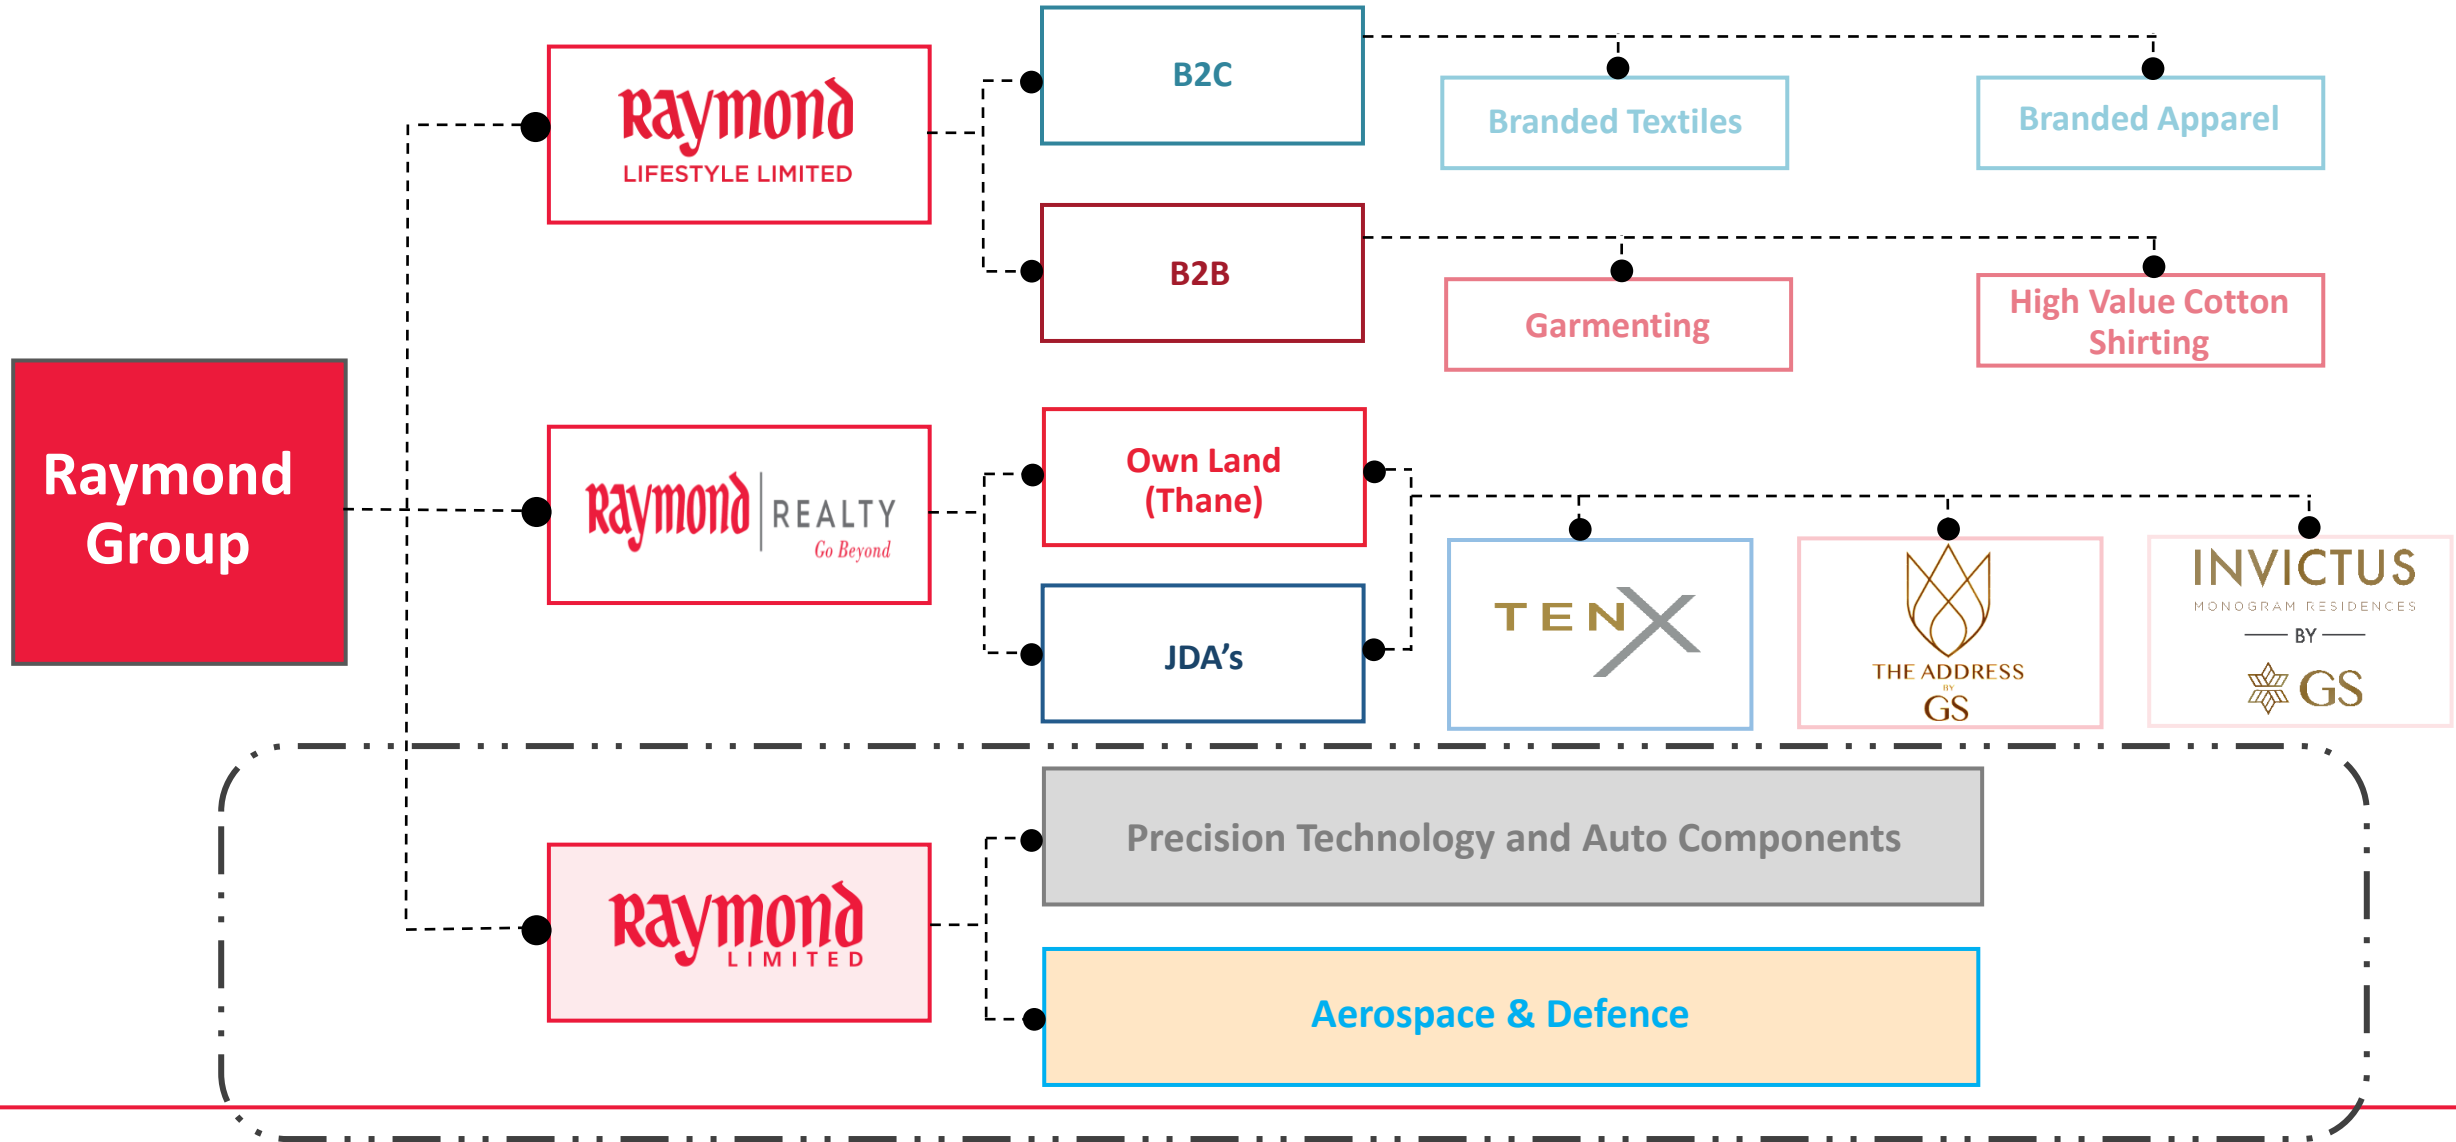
Raymond Group

Raymond LIFESTYLE LIMITED

B2C

Branded Textiles

Branded Apparel

B2B

Garmenting

High Value Cotton Shirting

Raymond REALTY Go Beyond

Own Land (Thane)

JDA's

TENX

THE ADDRESS BY GS

INVICTUS MONOGRAM RESIDENCES BY GS

Raymond LIMITED

Precision Technology and Auto Components

Aerospace & Defence